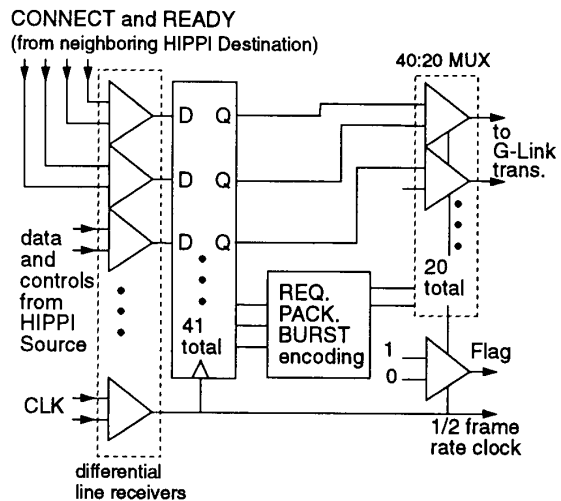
CONNECT and READY
(from neighboring HIPPI Destination)

40:20 MUX

D Q
D Q
D Q

to G-Link trans.

data and controls from HIPPI Source

41 total

REQ. PACK. BURST encoding

20 total

1
0
Flag

CLK

1/2 frame rate clock

differential line receivers